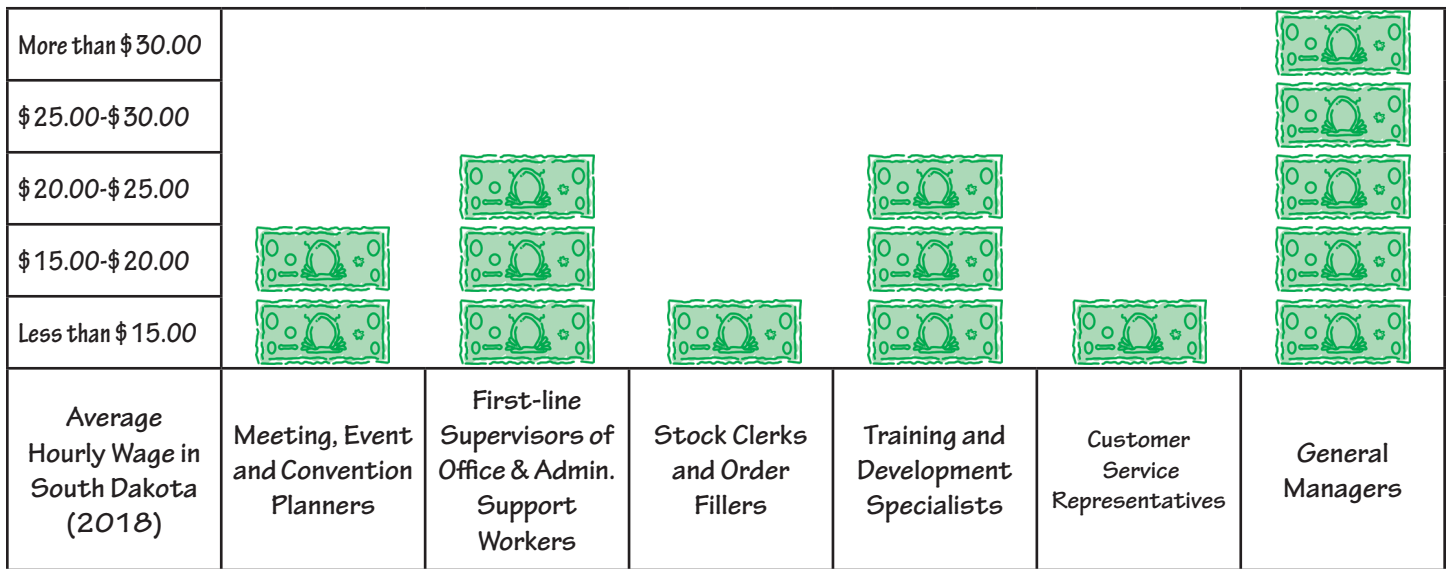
| More than \$30.00 | | | | | | |
|---|---|---|---|---|---|---|
| \$25.00-\$30.00 | | | | | | |
| \$20.00-\$25.00 | | | | | | |
| \$15.00-\$20.00 | | | | | | |
| Less than \$15.00 | | | | | | |
| Average Hourly Wage in South Dakota (2018) | Meeting, Event and Convention Planners | First-line Supervisors of Office & Admin. Support Workers | Stock Clerks and Order Fillers | Training and Development Specialists | Customer Service Representatives | General Managers |